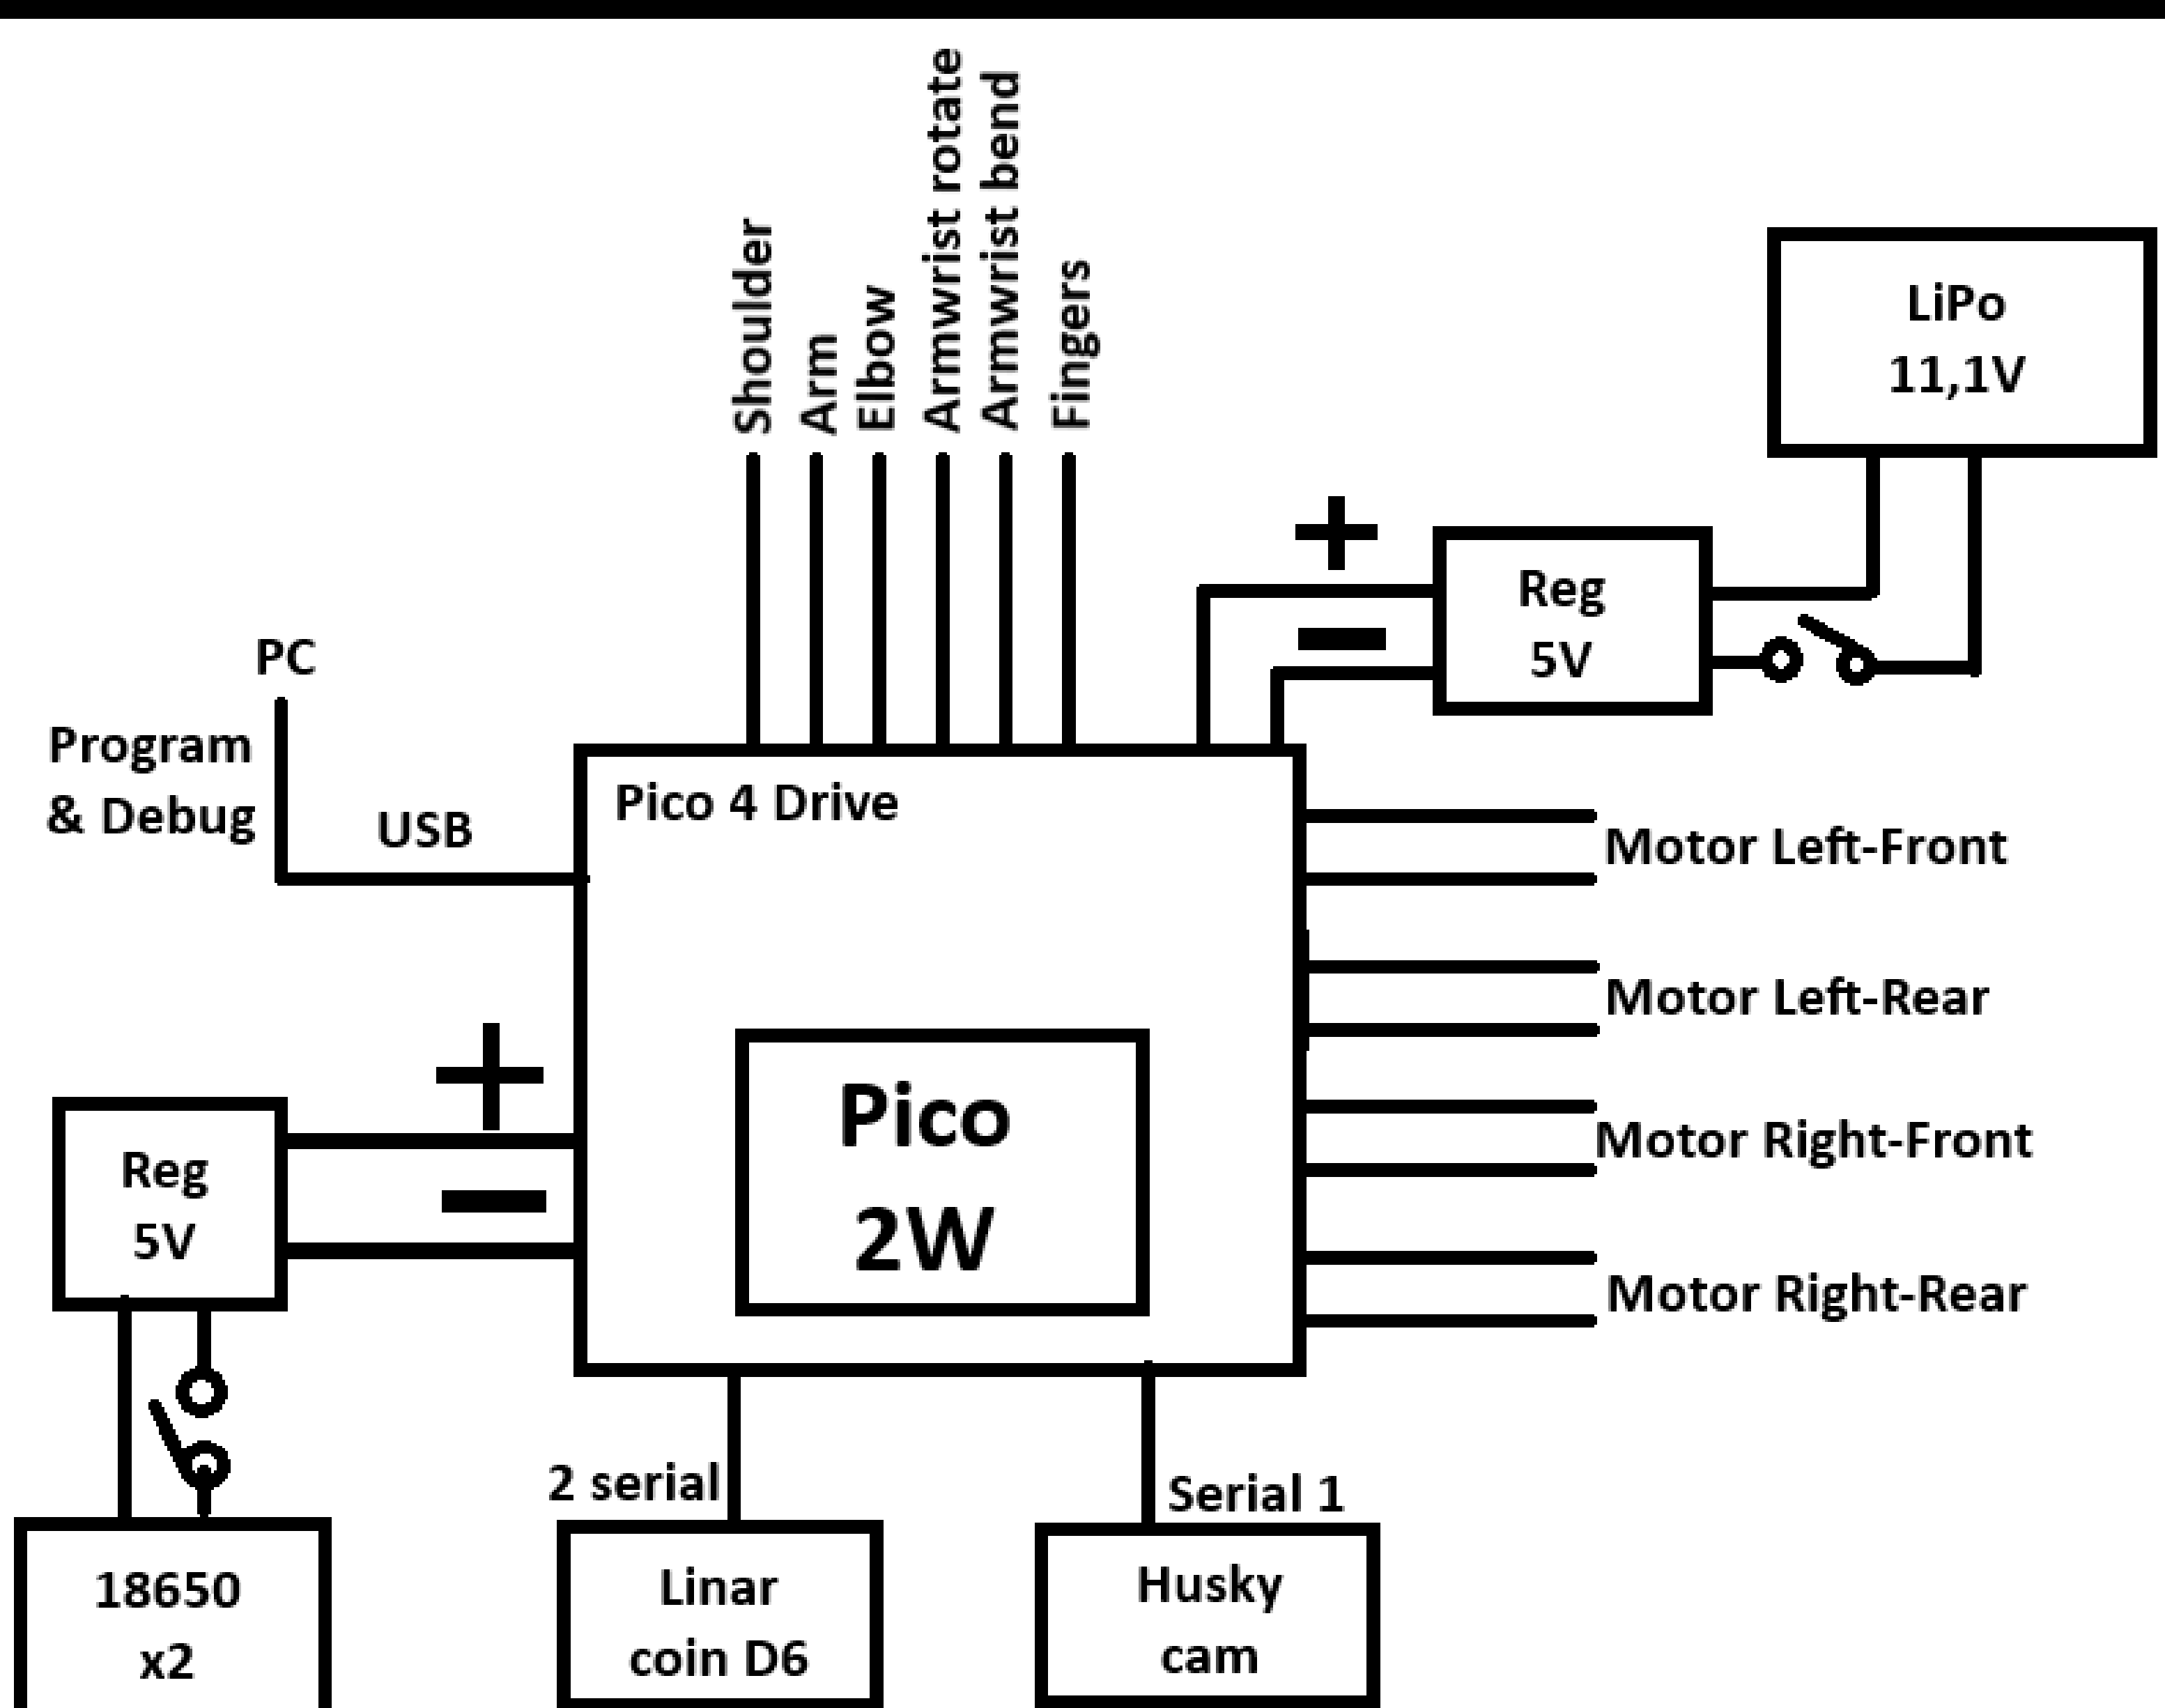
Shoulder
Arm
Elbow
Armwrist rotate
Armwrist bend
Fingers

LiPo
11,1V

+
−
Reg
5V

PC
Program
& Debug
USB

Pico 4 Drive

Motor Left-Front
Motor Left-Rear
Motor Right-Front
Motor Right-Rear

+
−
Reg
5V

Pico
2W

2 serial
Serial 1

18650
x2

Linar
coin D6

Husky
cam